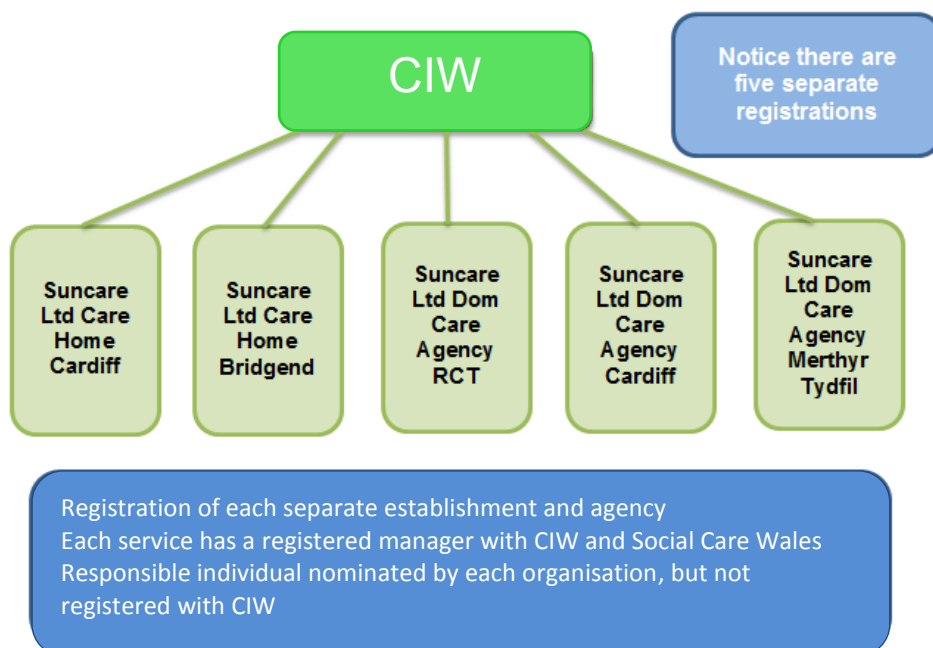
CIW

Notice there are five separate registrations

Suncare Ltd Care Home Cardiff

Suncare Ltd Care Home Bridgend

Suncare Ltd Dom Care Agency RCT

Suncare Ltd Dom Care Agency Cardiff

Suncare Ltd Dom Care Agency Merthyr Tydfil

Registration of each separate establishment and agency
Each service has a registered manager with CIW and Social Care Wales
Responsible individual nominated by each organisation, but not registered with CIW